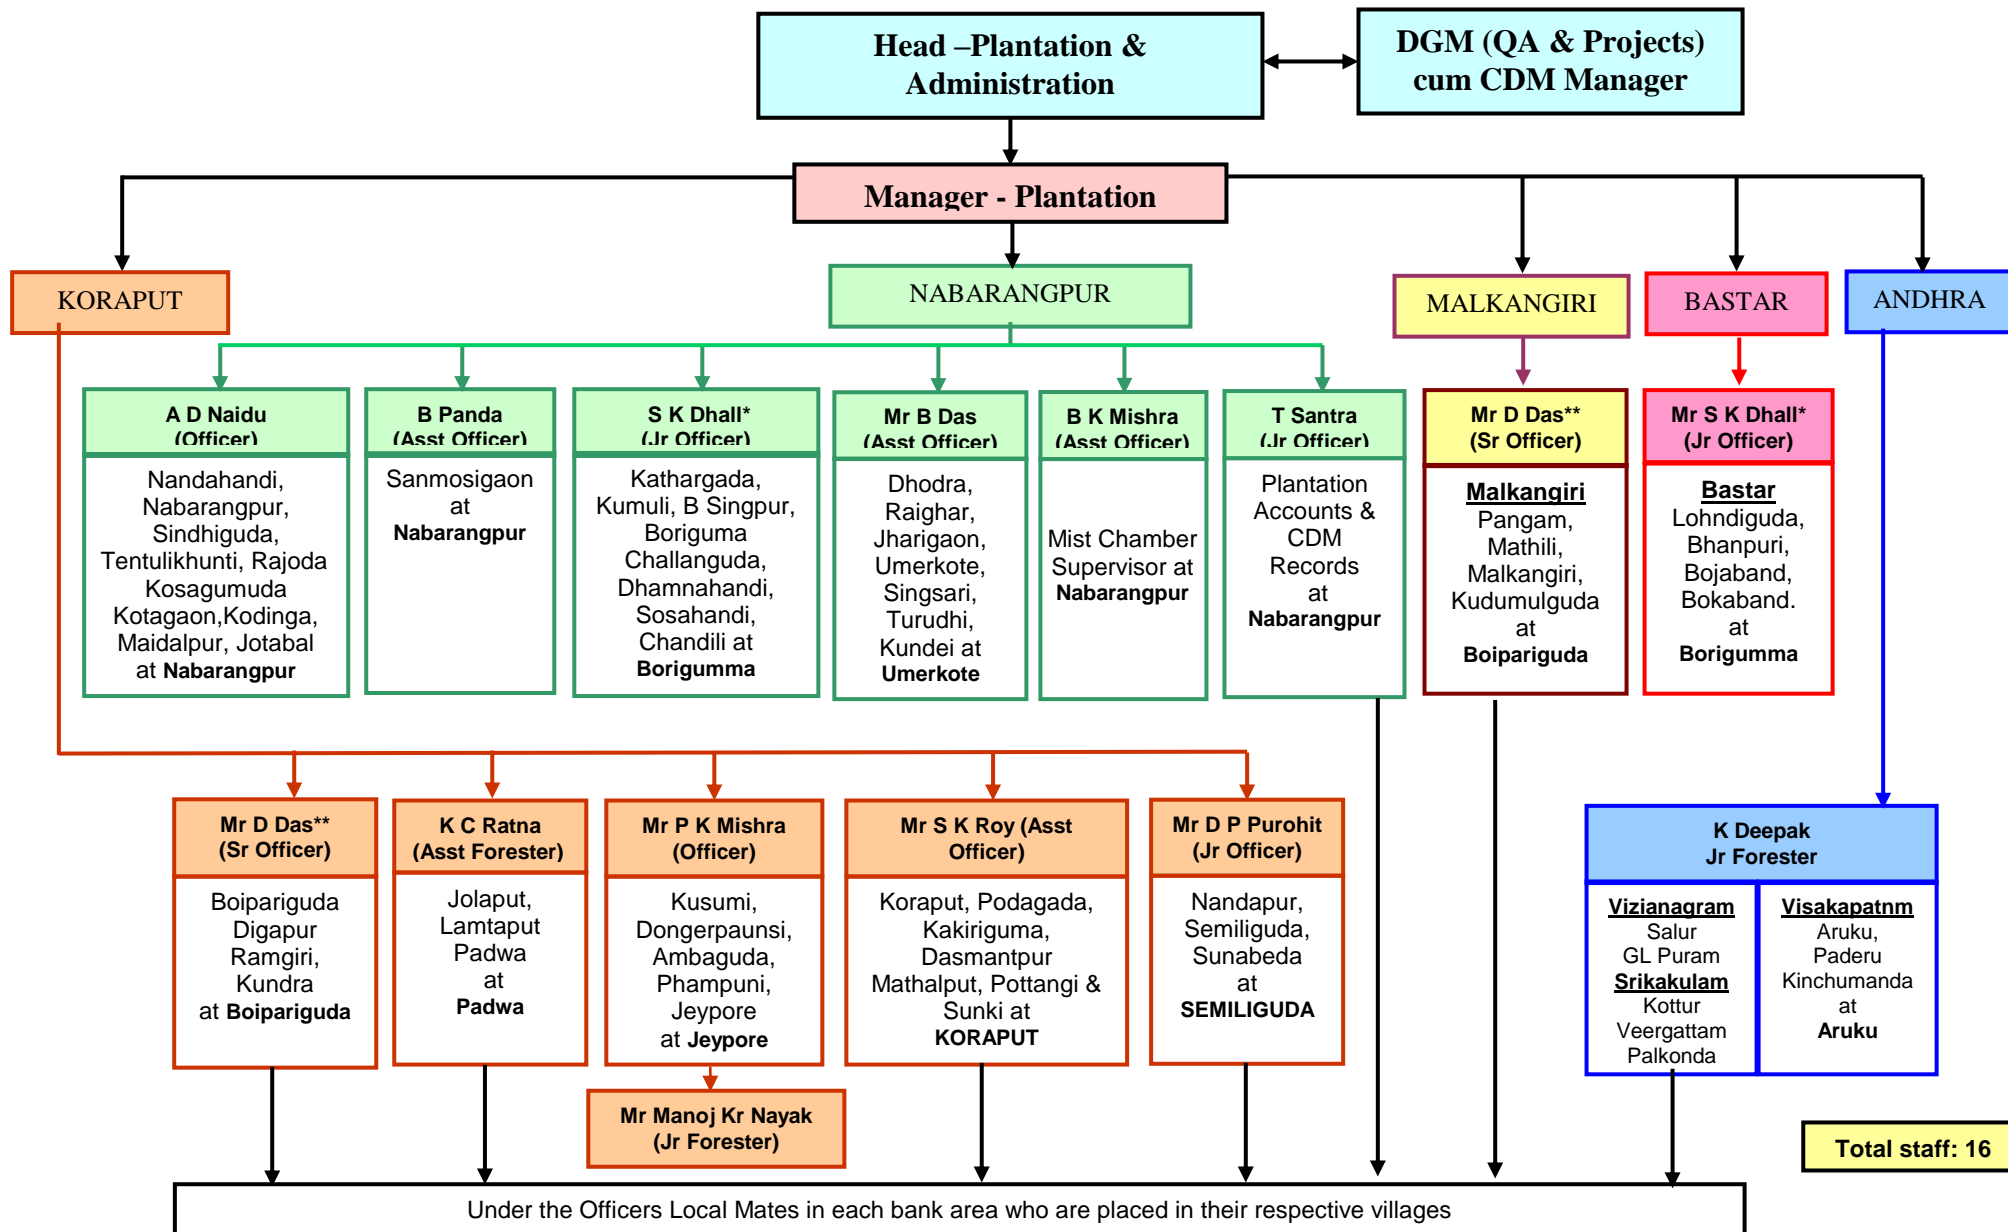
Head –Plantation & Administration

DGM (QA & Projects) cum CDM Manager

Manager - Plantation

KORAPUT

NABARANGPUR

MALKANGIRI

BASTAR

ANDHRA

A D Naidu (Officer)

Nandahandi, Nabarangpur, Sindhiguda, Tentulikhunti, Rajoda Kosagumuda Kotagaon,Kodinga, Maidalpur, Jotabal at **Nabarangpur**

B Panda (Asst Officer)

Sanmosigaon at **Nabarangpur**

S K Dhall* (Jr Officer)

Kathargada, Kumuli, B Singpur, Boriguma Challanguda, Dhamnahandi, Sosahandi, Chandili at **Borigumma**

Mr B Das (Asst Officer)

Dhodra, Raighar, Jharigaon, Umerkote, Singsari, Turudhi, Kundei at **Umerkote**

B K Mishra (Asst Officer)

Mist Chamber Supervisor at **Nabarangpur**

T Santra (Jr Officer)

Plantation Accounts & CDM Records at **Nabarangpur**

Mr D Das** (Sr Officer)

**Malkangiri**
Pangam, Mathili, Malkangiri, Kudumulguda at **Boipariguda**

Mr S K Dhall* (Jr Officer)

**Bastar**
Lohndiguda, Bhanpuri, Bojaband, Bokaband. at **Borigumma**

Mr D Das** (Sr Officer)

Boipariguda Digapur Ramgiri, Kundra at **Boipariguda**

K C Ratna (Asst Forester)

Jolaput, Lamtaput Padwa at **Padwa**

Mr P K Mishra (Officer)

Kusumi, Dongerpaunsi, Ambaguda, Phampuni, Jeypore at **Jeypore**

Mr Manoj Kr Nayak (Jr Forester)

Mr S K Roy (Asst Officer)

Koraput, Podagada, Kakiriguma, Dasmantpur Mathalput, Pottangi & Sunki at **KORAPUT**

Mr D P Purohit (Jr Officer)

Nandapur, Semiliguda, Sunabeda at **SEMILIGUDA**

K Deepak Jr Forester

**Vizianagram**
Salur
GL Puram
**Srikakulam**
Kottur
Veergattam
Palkonda

**Visakapatnm**
Aruku,
Paderu
Kinchumanda
at
**Aruku**

Total staff: 16

Under the Officers Local Mates in each bank area who are placed in their respective villages